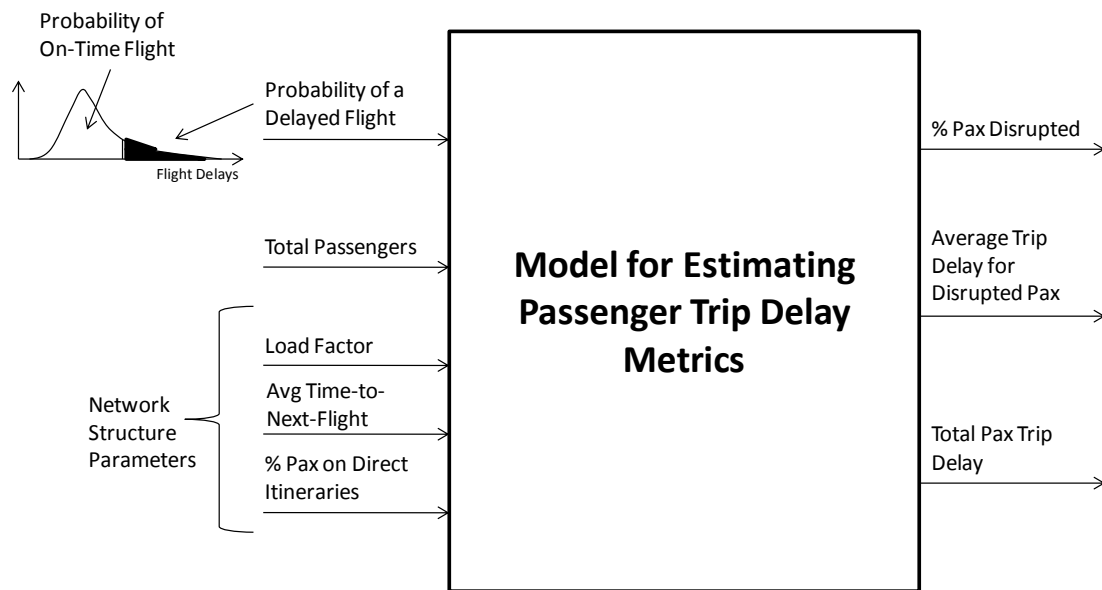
Probability of On-Time Flight

Flight Delays

Probability of a Delayed Flight

Total Passengers

Network Structure Parameters

Load Factor

Avg Time-to-Next-Flight

% Pax on Direct Itineraries

Model for Estimating Passenger Trip Delay Metrics

% Pax Disrupted

Average Trip Delay for Disrupted Pax

Total Pax Trip Delay